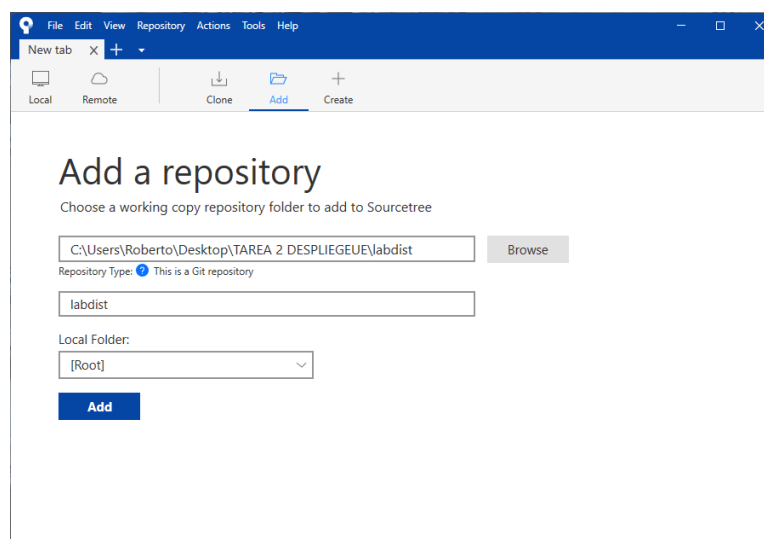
File Edit View Repository Actions Tools Help

New tab

Local Remote Clone Add Create

Add a repository

Choose a working copy repository folder to add to Sourcetree

C:\Users\Roberto\Desktop\TAREA 2 DESPLIEGEUE\labdist

Browse

Repository Type: This is a Git repository

labdist

Local Folder:

[Root]

Add